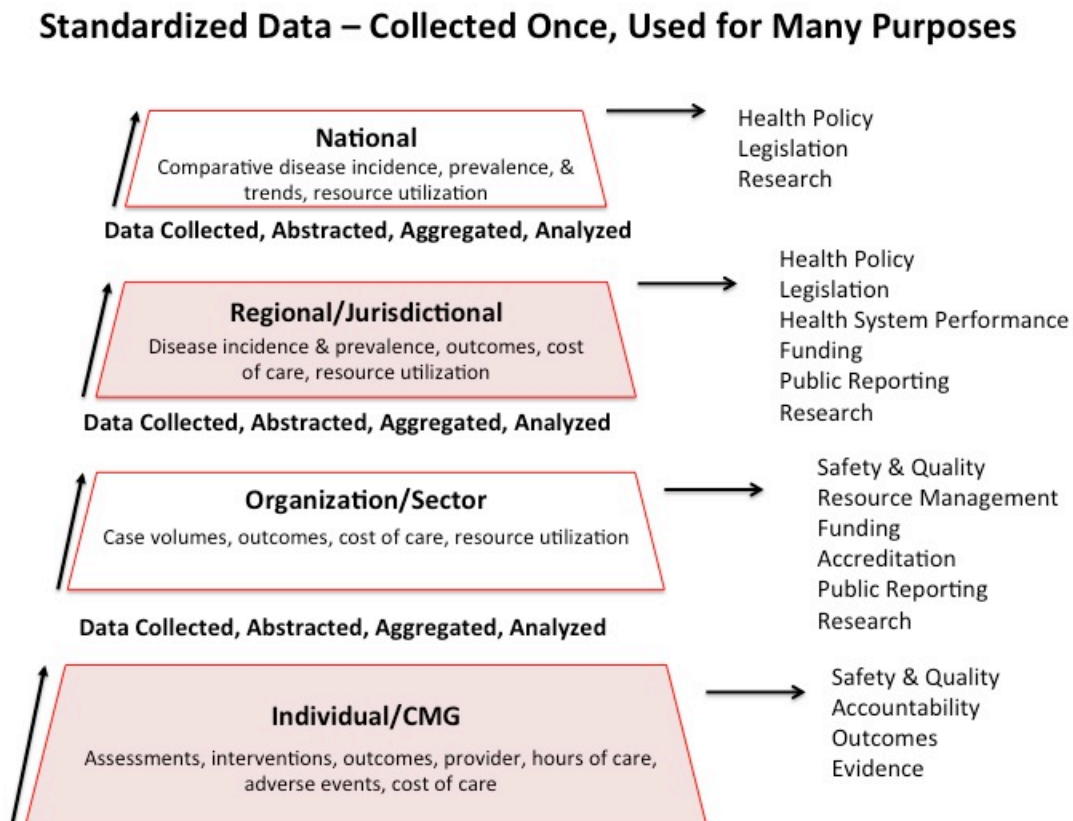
Standardized Data – Collected Once, Used for Many Purposes

National
Comparative disease incidence, prevalence, & trends, resource utilization

Health Policy
Legislation
Research

Data Collected, Abstracted, Aggregated, Analyzed

Regional/Jurisdictional
Disease incidence & prevalence, outcomes, cost of care, resource utilization

Health Policy
Legislation
Health System Performance
Funding
Public Reporting
Research

Data Collected, Abstracted, Aggregated, Analyzed

Organization/Sector
Case volumes, outcomes, cost of care, resource utilization

Safety & Quality
Resource Management
Funding
Accreditation
Public Reporting
Research

Data Collected, Abstracted, Aggregated, Analyzed

Individual/CMG
Assessments, interventions, outcomes, provider, hours of care, adverse events, cost of care

Safety & Quality
Accountability
Outcomes
Evidence